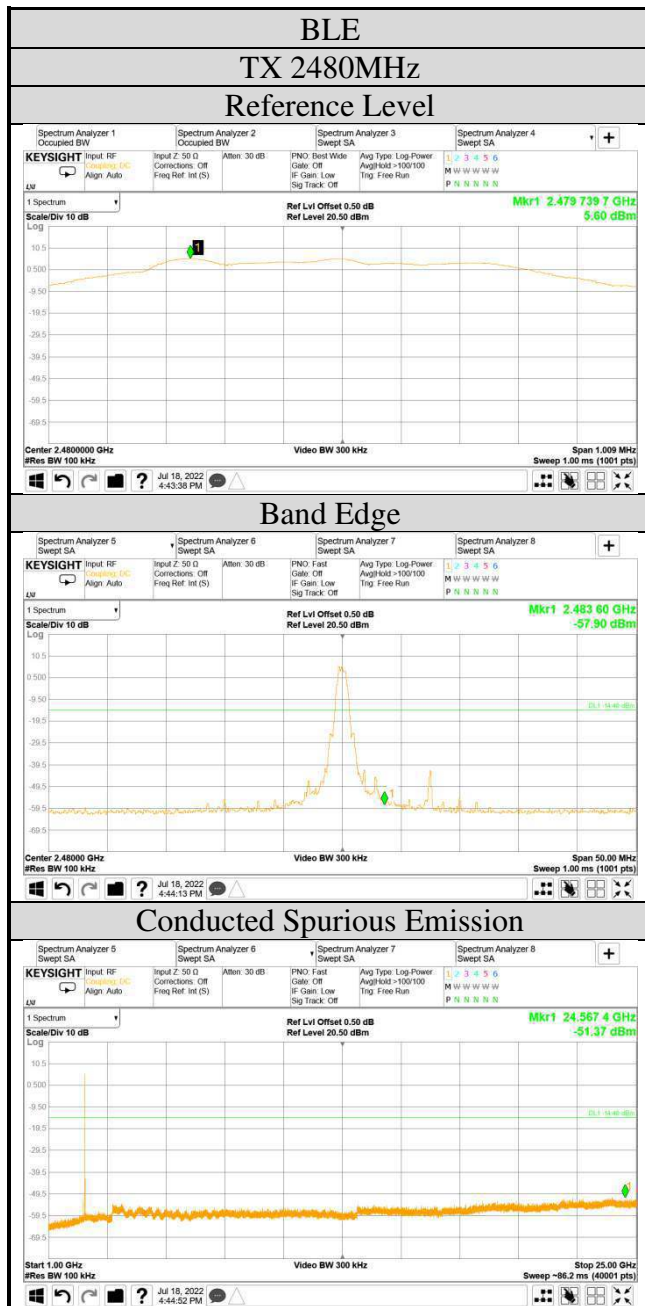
BLE

TX 2480MHz

Reference Level

Spectrum Analyzer 1 Occupied BW | Spectrum Analyzer 2 Occupied BW | Spectrum Analyzer 3 Swept SA | Spectrum Analyzer 4 Swept SA | +

KEYSIGHT Input: RF Coupling: DC Align: Auto | Input Z: 50 Ω Corrections: Off Freq Ref: Int (S) | Atten: 30 dB | PNO: Best Wide Gate: Off IF Gain: Low Sig Track: Off | Avg Type: Log-Power Avg|Hold >100/100 Trig: Free Run | 1 2 3 4 5 6 M W W W W W P N N N N N

1 Spectrum
Scale/Div 10 dB
Log
Ref Lvl Offset 0.50 dB
Ref Level 20.50 dBm
Mkr1 2.479 739 7 GHz
5.60 dBm

10.5
0.500
-9.50
-19.5
-29.5
-39.5
-49.5
-59.5
-69.5

1

Center 2.4800000 GHz
#Res BW 100 kHz
Video BW 300 kHz
Span 1.009 MHz
Sweep 1.00 ms (1001 pts)

? Jul 18, 2022 4:43:38 PM

Band Edge

Spectrum Analyzer 5 Swept SA | Spectrum Analyzer 6 Swept SA | Spectrum Analyzer 7 Swept SA | Spectrum Analyzer 8 Swept SA | +

KEYSIGHT Input: RF Coupling: DC Align: Auto | Input Z: 50 Ω Corrections: Off Freq Ref: Int (S) | Atten: 30 dB | PNO: Fast Gate: Off IF Gain: Low Sig Track: Off | Avg Type: Log-Power Avg|Hold >100/100 Trig: Free Run | 1 2 3 4 5 6 M W W W W W P N N N N N

1 Spectrum
Scale/Div 10 dB
Log
Ref Lvl Offset 0.50 dB
Ref Level 20.50 dBm
Mkr1 2.483 60 GHz
-57.90 dBm

10.5
0.500
-9.50
-19.5
-29.5
-39.5
-49.5
-59.5
-69.5

DL1 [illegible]

1

Center 2.48000 GHz
#Res BW 100 kHz
Video BW 300 kHz
Span 50.00 MHz
Sweep 1.00 ms (1001 pts)

? Jul 18, 2022 4:44:13 PM

Conducted Spurious Emission

Spectrum Analyzer 5 Swept SA | Spectrum Analyzer 6 Swept SA | Spectrum Analyzer 7 Swept SA | Spectrum Analyzer 8 Swept SA | +

KEYSIGHT Input: RF Coupling: DC Align: Auto | Input Z: 50 Ω Corrections: Off Freq Ref: Int (S) | Atten: 30 dB | PNO: Fast Gate: Off IF Gain: Low Sig Track: Off | Avg Type: Log-Power Avg|Hold >100/100 Trig: Free Run | 1 2 3 4 5 6 M W W W W W P N N N N N

1 Spectrum
Scale/Div 10 dB
Log
Ref Lvl Offset 0.50 dB
Ref Level 20.50 dBm
Mkr1 24.567 4 GHz
-51.37 dBm

10.5
0.500
-9.50
-19.5
-29.5
-39.5
-49.5
-59.5
-69.5

DL1 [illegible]

1

Start 1.00 GHz
#Res BW 100 kHz
Video BW 300 kHz
Stop 25.00 GHz
Sweep ~86.2 ms (40001 pts)

? Jul 18, 2022 4:44:52 PM